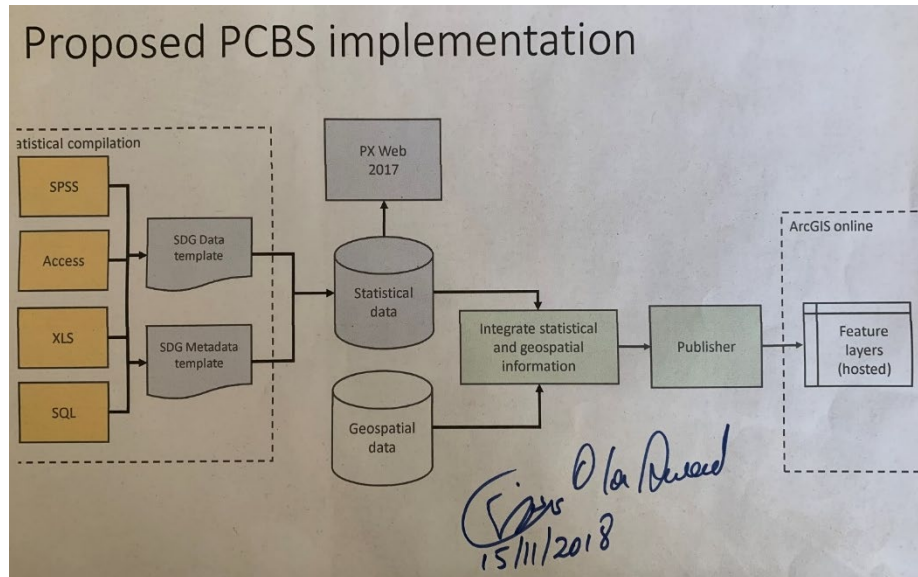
Proposed PCBS implementation

atistical compilation

SPSS

Access

XLS

SQL

SDG Data template

SDG Metadata template

PX Web 2017

Statistical data

Geospatial data

Integrate statistical and geospatial information

Publisher

ArcGIS online

Feature layers (hosted)

Ola Awad
15/11/2018